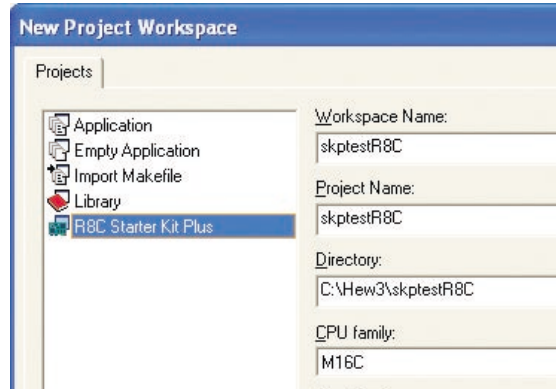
New Project Workspace

Projects

Application
Empty Application
Import Makefile
Library
R8C Starter Kit Plus

Workspace Name:
skptestR8C

Project Name:
skptestR8C

Directory:
C:\Hew3\skptestR8C

CPU family:
M16C